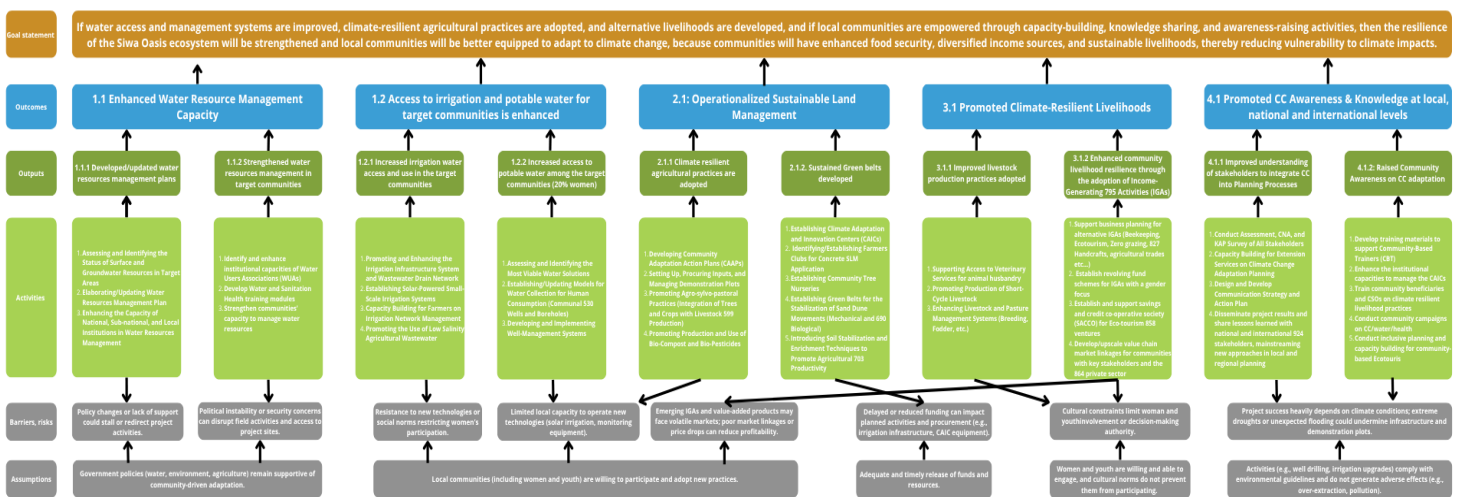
Goal statement

If water access and management systems are improved, climate-resilient agricultural practices are adopted, and alternative livelihoods are developed, and if local communities are empowered through capacity-building, knowledge sharing, and awareness-raising activities, then the resilience of the Siwa Oasis ecosystem will be strengthened and local communities will be better equipped to adapt to climate change, because communities will have enhanced food security, diversified income sources, and sustainable livelihoods, thereby reducing vulnerability to climate impacts.

Outcomes

1.1 Enhanced Water Resource Management Capacity

1.2 Access to irrigation and potable water for target communities is enhanced

2.1: Operationalized Sustainable Land Management

3.1 Promoted Climate-Resilient Livelihoods

4.1 Promoted CC Awareness & Knowledge at local, national and international levels

Outputs

1.1.1 Developed/updated water resources management plans

1.1.2 Strengthened water resources management in target communities

1.2.1 Increased irrigation water access and use in the target communities

1.2.2 Increased access to potable water among the target communities (20% women)

2.1.1 Climate resilient agricultural practices are adopted

2.1.2. Sustained Green belts developed

3.1.1 Improved livestock production practices adopted

3.1.2 Enhanced community livelihood resilience through the adoption of Income-Generating 795 Activities (IGAs)

4.1.1 Improved understanding of stakeholders to integrate CC into Planning Processes

4.1.2: Raised Community Awareness on CC adaptation

Activities

1. Assessing and Identifying the Status of Surface and Groundwater Resources in Target Areas
2. Elaborating/Updating Water Resources Management Plan
3. Enhancing the Capacity of National, Sub-national, and Local Institutions in Water Resources Management

1. Identify and enhance institutional capacities of Water Users Associations (WUAs)
2. Develop Water and Sanitation Health training modules
3. Strengthen communities' capacity to manage water resources

1. Promoting and Enhancing the Irrigation Infrastructure System and Wastewater Drain Network
2. Establishing Solar-Powered Small-Scale Irrigation Systems
3. Capacity Building for Farmers on Irrigation Network Management
4. Promoting the Use of Low Salinity Agricultural Wastewater

1. Assessing and Identifying the Most Viable Water Solutions
2. Establishing/Updating Models for Water Collection for Human Consumption (Communal 530 Wells and Boreholes)
3. Developing and Implementing Well-Management Systems

1. Developing Community Adaptation Action Plans (CAAPs)
2. Setting Up, Procuring Inputs, and Managing Demonstration Plots
3. Promoting Agro-sylvo-pastoral Practices (Integration of Trees and Crops with Livestock 599 Production)
4. Promoting Production and Use of Bio-Compost and Bio-Pesticides

1. Establishing Climate Adaptation and Innovation Centers (CAICs)
2. Identifying/Establishing Farmers Clubs for Concrete SLM Application
3. Establishing Community Tree Nurseries
4. Establishing Green Belts for the Stabilization of Sand Dune Movements (Mechanical and 690 Biological)
5. Introducing Soil Stabilization and Enrichment Techniques to Promote Agricultural 703 Productivity

1. Supporting Access to Veterinary Services for animal husbandry
2. Promoting Production of Short-Cycle Livestock
3. Enhancing Livestock and Pasture Management Systems (Breeding, Fodder, etc.)

1. Support business planning for alternative IGAs (Beekeeping, Ecotourism, Zero grazing, 827 Handicrafts, agricultural trades etc...)
2. Establish revolving fund schemes for IGAs with a gender focus
3. Establish and support savings and credit co-operative society (SACCO) for Eco-tourism 858 ventures
4. Develop/upscale value chain market linkages for communities with key stakeholders and the 864 private sector

1. Conduct Assessment, CNA, and KAP Survey of All Stakeholders
2. Capacity Building for Extension Services on Climate Change Adaptation Planning
3. Design and Develop Communication Strategy and Action Plan
4. Disseminate project results and share lessons learned with national and international 924 stakeholders, mainstreaming new approaches in local and regional planning

1. Develop training materials to support Community-Based Trainers (CBT)
2. Enhance the institutional capacities to manage the CAICs
3. Train community beneficiaries and CSOs on climate resilient livelihood practices
4. Conduct community campaigns on CC/water/health
5. Conduct inclusive planning and capacity building for community-based Ecotouris

Barriers, risks

Policy changes or lack of support could stall or redirect project activities.

Political instability or security concerns can disrupt field activities and access to project sites.

Resistance to new technologies or social norms restricting women's participation.

Limited local capacity to operate new technologies (solar irrigation, monitoring equipment).

Emerging IGAs and value-added products may face volatile markets; poor market linkages or price drops can reduce profitability.

Delayed or reduced funding can impact planned activities and procurement (e.g., irrigation infrastructure, CAIC equipment).

Cultural constraints limit woman and youthinvolvement or decision-making authority.

Project success heavily depends on climate conditions; extreme droughts or unexpected flooding could undermine infrastructure and demonstration plots.

Assumptions

Government policies (water, environment, agriculture) remain supportive of community-driven adaptation.

Local communities (including women and youth) are willing to participate and adopt new practices.

Adequate and timely release of funds and resources.

Women and youth are willing and able to engage, and cultural norms do not prevent them from participating.

Activities (e.g., well drilling, irrigation upgrades) comply with environmental guidelines and do not generate adverse effects (e.g., over-extraction, pollution).